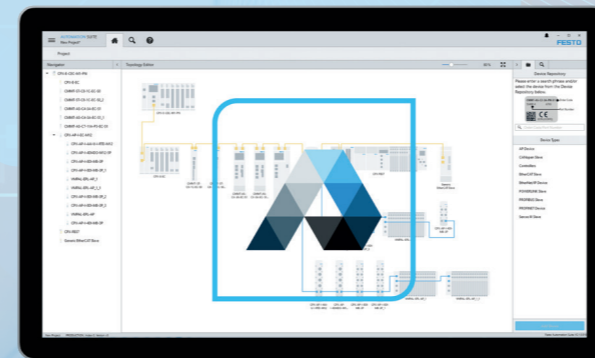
AUTOMATION SUITE
New Project*

FESTO

Project

Navigation

Topology Editor

Device Repository

Please enter a search phrase and/or select the device from the Device Repository below.

Device Types

IP Device
CANopen Slave
Controllers
EtherCAT Slave
EtherNet/IP Device
POWERLINK Slave
PROFIBUS Slave
PROFINET Device
Generic Slave